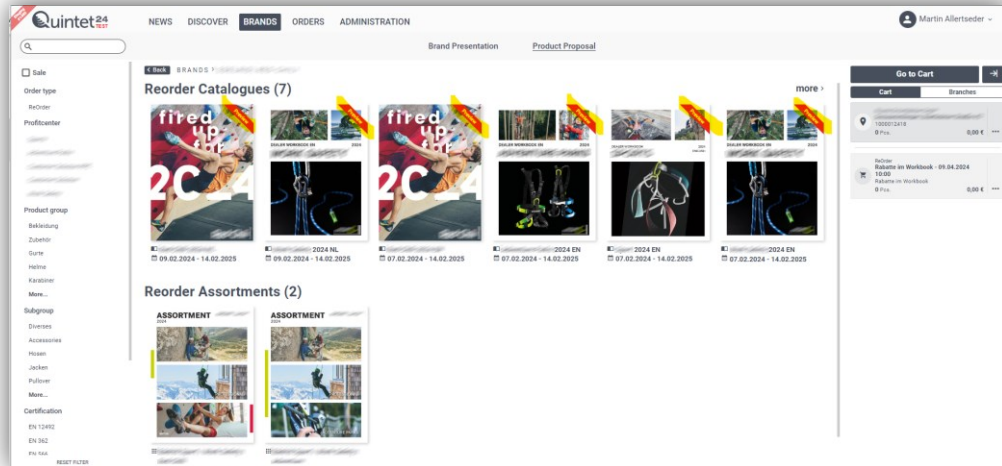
Quintet24 TEST

NEWS DISCOVER BRANDS ORDERS ADMINISTRATION

Martin Allertseder

Brand Presentation Product Proposal

Sale

Order type

ReOrder

Profitcenter

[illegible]

Product group

Bekleidung

Zubehör

Gurte

Helme

Karabiner

More...

Subgroup

Diverses

Accessories

Hosen

Jacken

Pullover

More...

Certification

EN 12492

EN 362

EN 566

RESET FILTER

Back BRANDS › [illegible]

Reorder Catalogues (7)

more ›

fired up 2024

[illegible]
09.02.2024 - 14.02.2025

DEALER WORKBOOK 2024

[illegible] 2024 NL
09.02.2024 - 14.02.2025

fired up 2024

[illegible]
07.02.2024 - 14.02.2025

DEALER WORKBOOK 2024

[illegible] 2024 EN
07.02.2024 - 14.02.2025

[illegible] 2024 EN
07.02.2024 - 14.02.2025

DEALER WORKBOOK 2024

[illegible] 2024 EN
07.02.2024 - 14.02.2025

Reorder Assortments (2)

ASSORTMENT 2024

ASSORTMENT 2024

Go to Cart

Cart Branches

1000012418
0 Pos. 0,00 €

ReOrder
Rabatte im Workbook - 09.04.2024 10:00
Rabatte im Workbook
0 Pos. 0,00 €